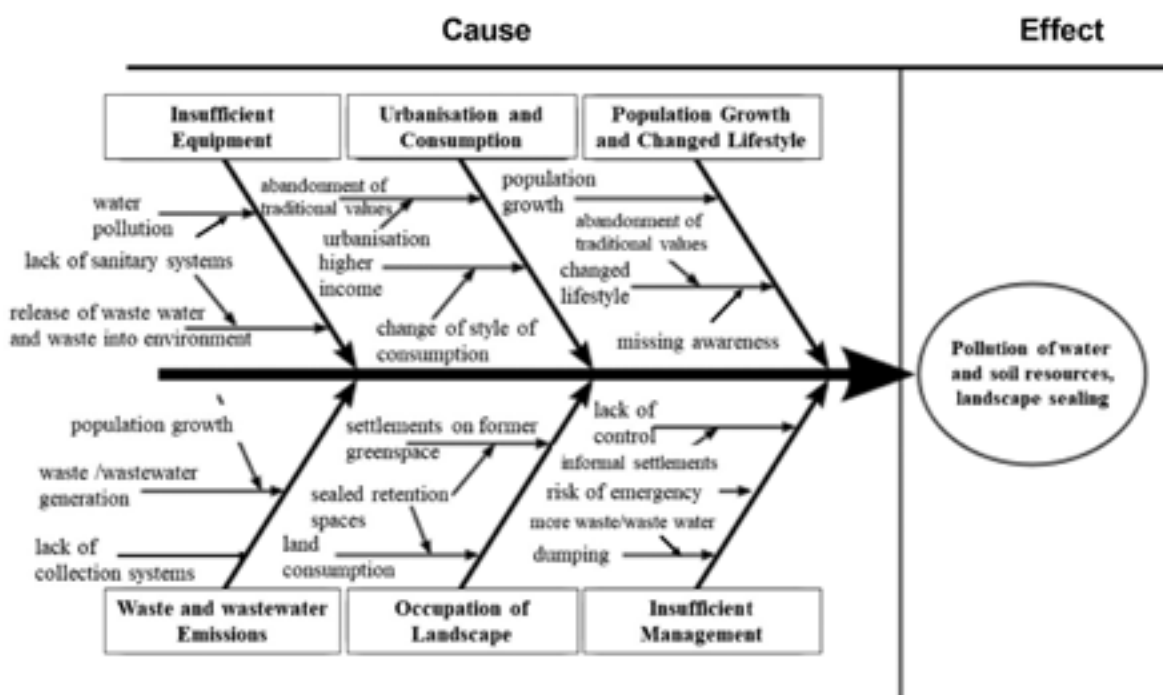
Cause

Effect

Insufficient Equipment

Urbanisation and Consumption

Population Growth and Changed Lifestyle

water pollution

lack of sanitary systems

release of waste water and waste into environment

abandonment of traditional values

urbanisation

higher income

change of style of consumption

population growth

abandonment of traditional values

changed lifestyle

missing awareness

Pollution of water and soil resources, landscape sealing

population growth

waste /wastewater generation

lack of collection systems

settlements on former greenspace

sealed retention spaces

land consumption

lack of control

informal settlements

risk of emergency

more waste/waste water

dumping

Waste and wastewater Emissions

Occupation of Landscape

Insufficient Management